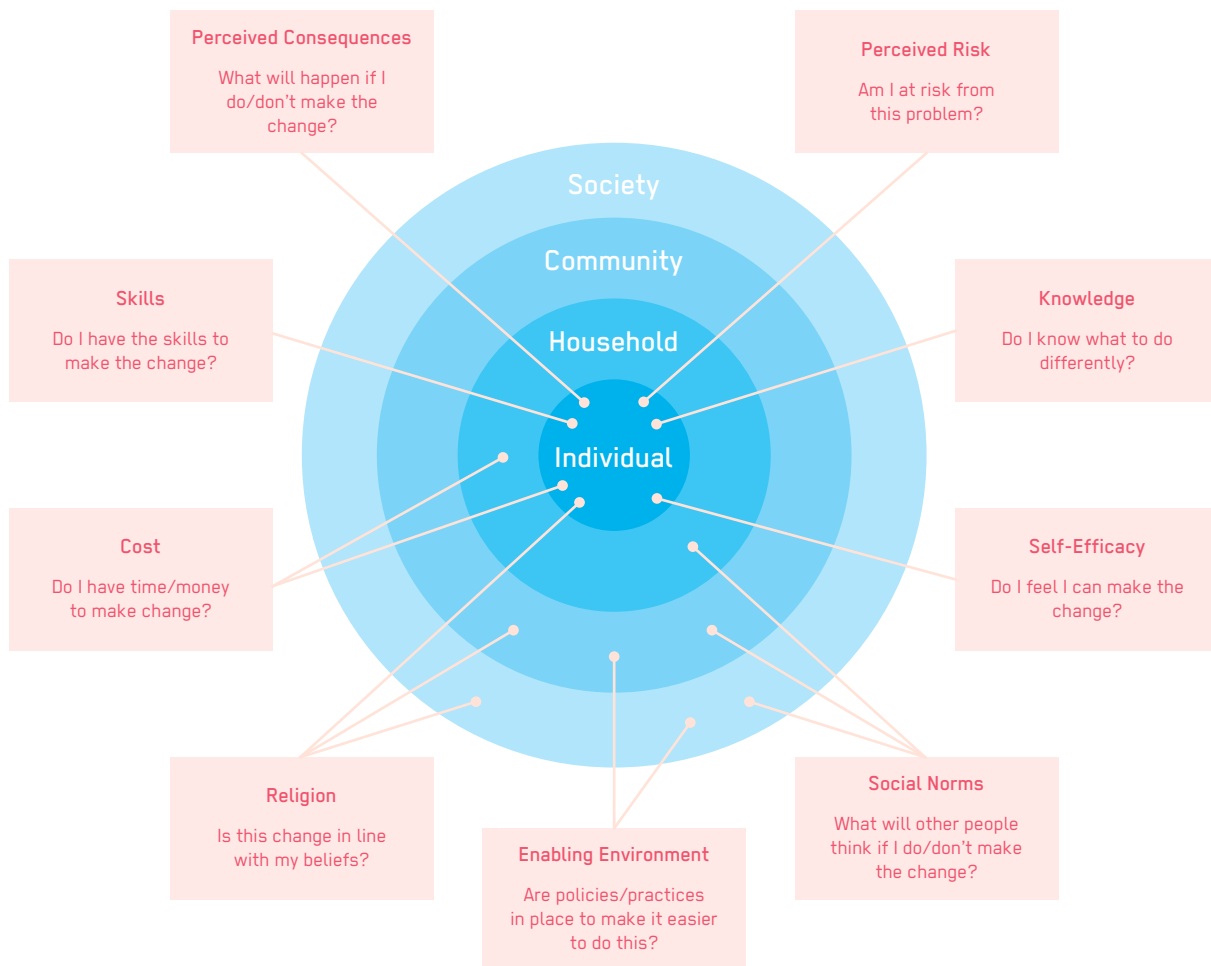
Perceived Consequences

What will happen if I do/don't make the change?

Perceived Risk

Am I at risk from this problem?

Society

Community

Household

Individual

Skills

Do I have the skills to make the change?

Knowledge

Do I know what to do differently?

Cost

Do I have time/money to make change?

Self-Efficacy

Do I feel I can make the change?

Religion

Is this change in line with my beliefs?

Enabling Environment

Are policies/practices in place to make it easier to do this?

Social Norms

What will other people think if I do/don't make the change?